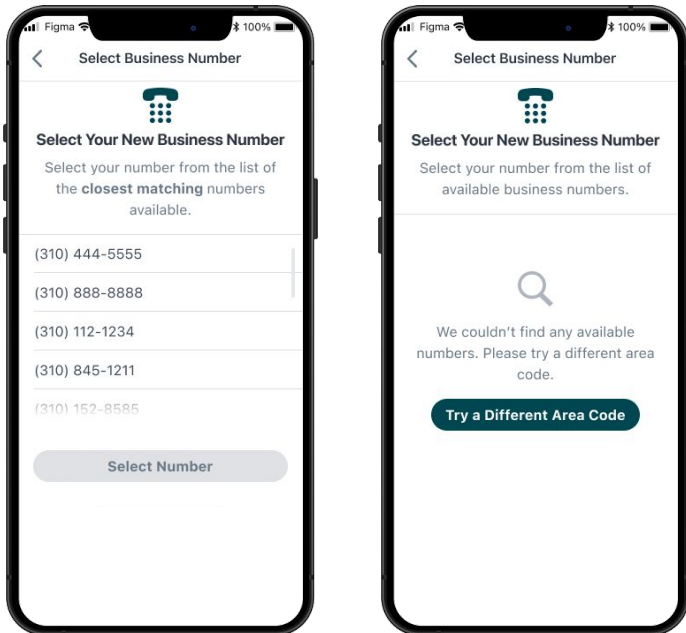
Figma 100%

Select Business Number

Select Your New Business Number

Select your number from the list of the **closest matching** numbers available.

(310) 444-5555

(310) 888-8888

(310) 112-1234

(310) 845-1211

(310) 152-8585

Select Number

Figma 100%

Select Business Number

Select Your New Business Number

Select your number from the list of available business numbers.

We couldn't find any available numbers. Please try a different area code.

Try a Different Area Code